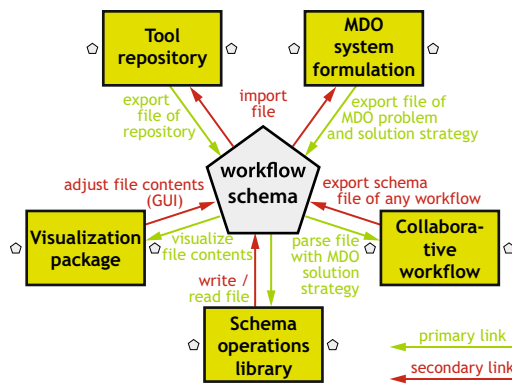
Tool repository

MDO system formulation

export file of repository

import file

export file of MDO problem and solution strategy

workflow schema

adjust file contents (GUI)

export schema file of any workflow

Visualization package

visualize file contents

parse file with MDO solution strategy

Collaborative workflow

write / read file

Schema operations library

primary link

secondary link